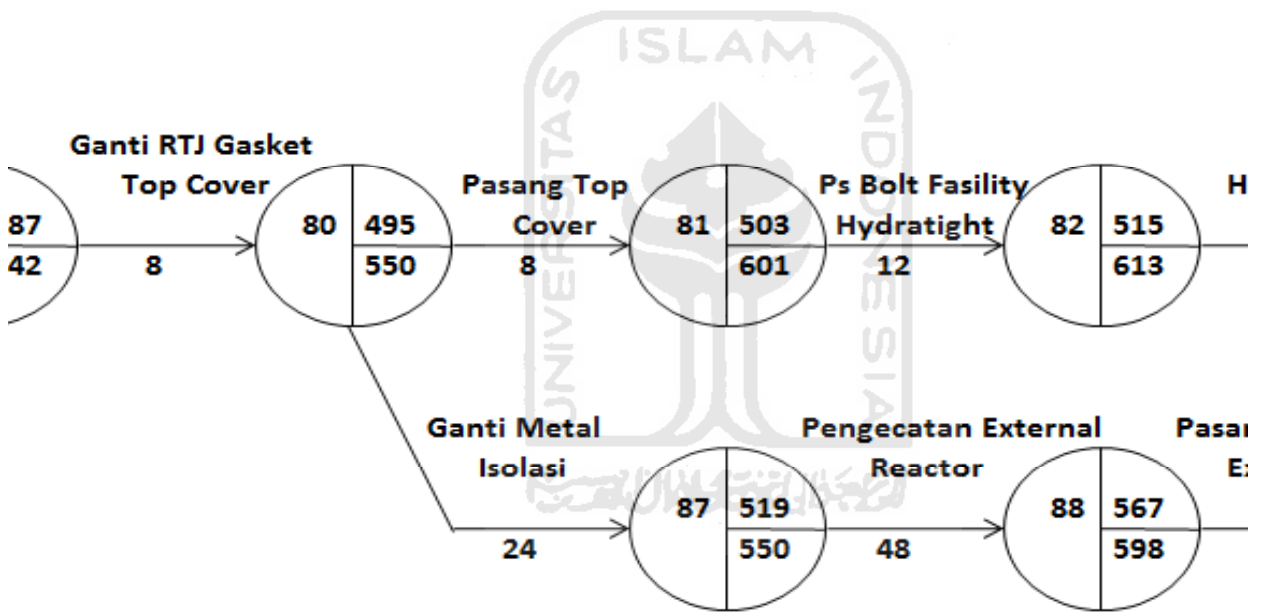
ISLAM

UNIVERSITAS

INDONESIA

87

42

Ganti RTJ Gasket Top Cover

8

80

495

550

Pasang Top Cover

8

81

503

601

Ps Bolt Fasility Hydratight

12

82

515

613

H

Ganti Metal Isolasi

24

87

519

550

Pengecatan External Reactor

48

88

567

598

Pasa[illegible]

E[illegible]